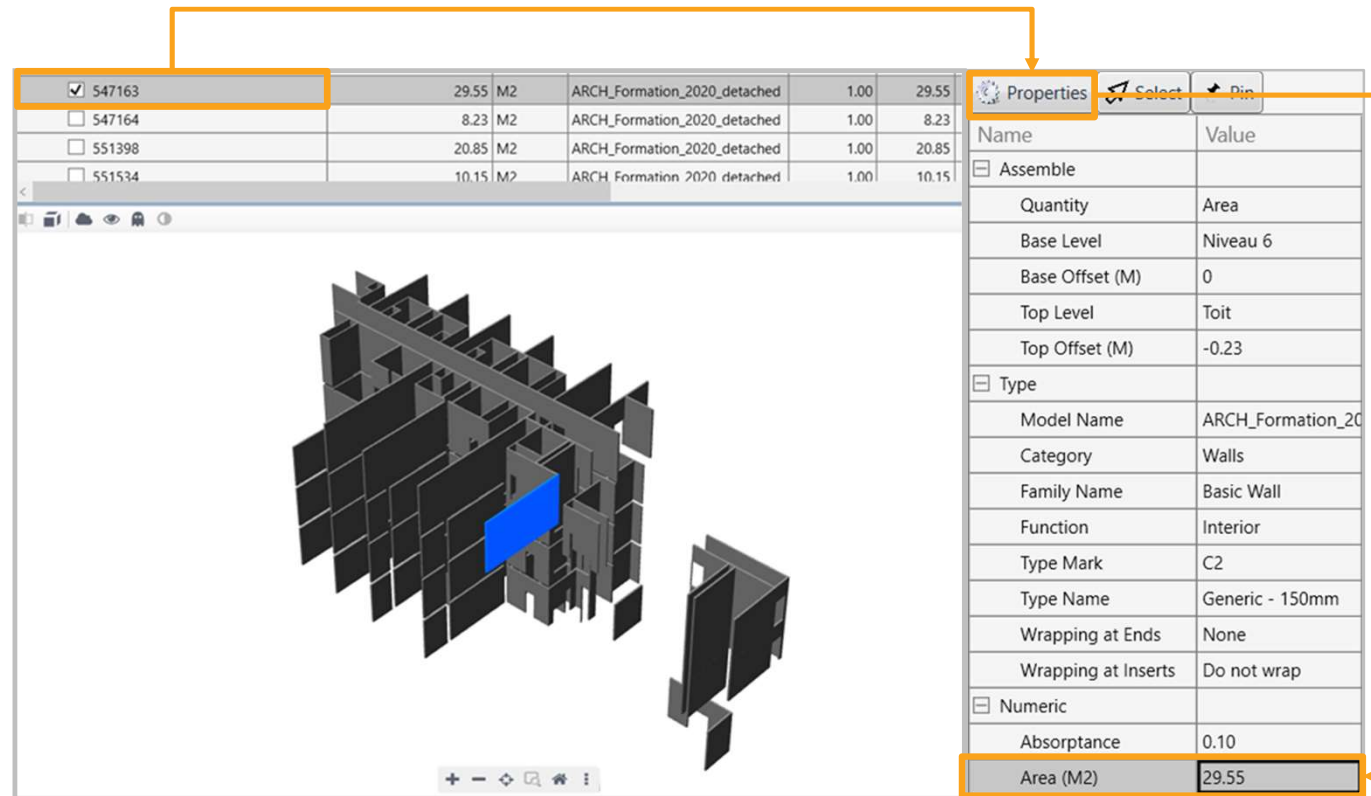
| | | | | | |
|---|---|---|---|---|---|
| ☑ 547163 | 29.55 | M2 | ARCH_Formation_2020_detached | 1.00 | 29.55 |
| ☐ 547164 | 8.23 | M2 | ARCH_Formation_2020_detached | 1.00 | 8.23 |
| ☐ 551398 | 20.85 | M2 | ARCH_Formation_2020_detached | 1.00 | 20.85 |
| ☐ 551534 | 10.15 | M2 | ARCH_Formation_2020_detached | 1.00 | 10.15 |

Properties Select Pin

| Name | Value |
|---|---|
| ⊟ Assemble | |
| Quantity | Area |
| Base Level | Niveau 6 |
| Base Offset (M) | 0 |
| Top Level | Toit |
| Top Offset (M) | -0.23 |
| ⊟ Type | |
| Model Name | ARCH_Formation_20 |
| Category | Walls |
| Family Name | Basic Wall |
| Function | Interior |
| Type Mark | C2 |
| Type Name | Generic - 150mm |
| Wrapping at Ends | None |
| Wrapping at Inserts | Do not wrap |
| ⊟ Numeric | |
| Absorptance | 0.10 |
| Area (M2) | 29.55 |